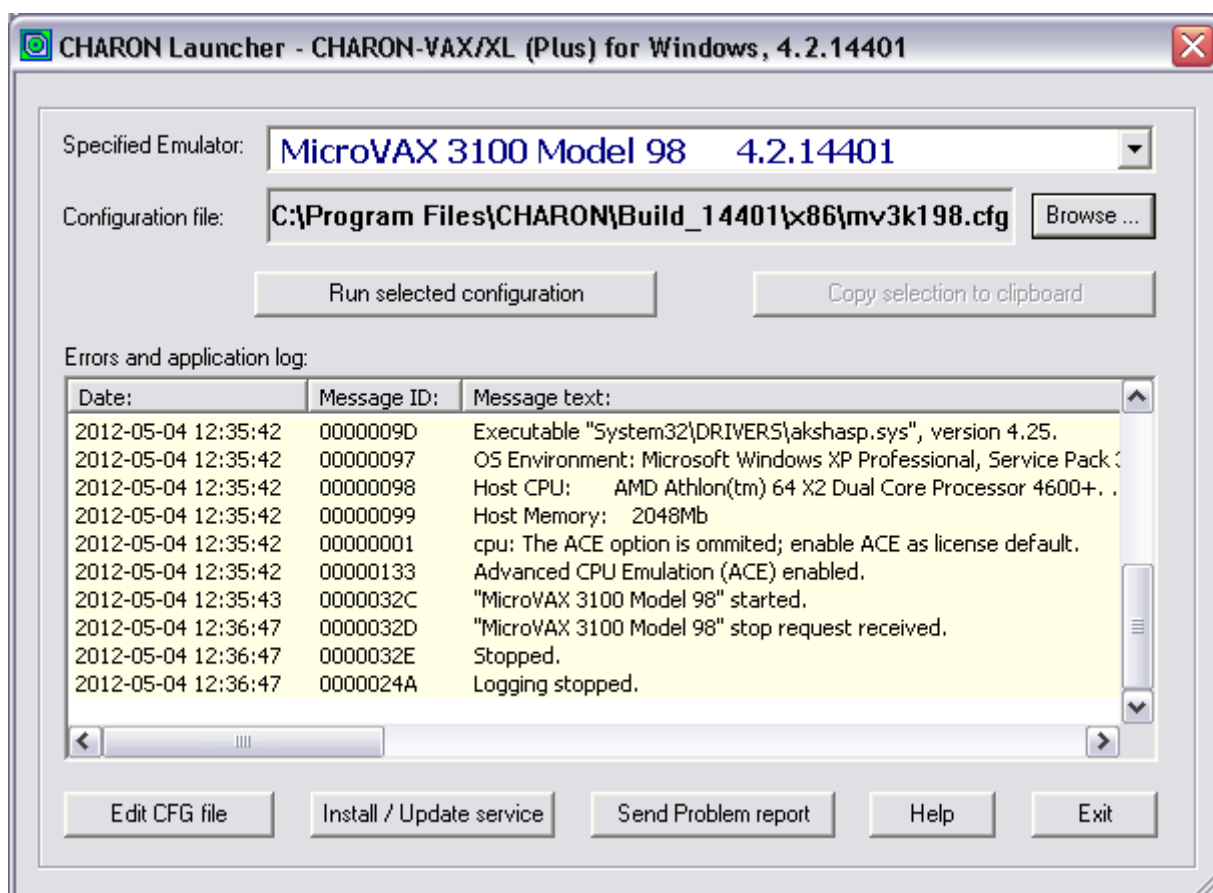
CHARON Launcher - CHARON-VAX/XL (Plus) for Windows, 4.2.14401

Specified Emulator: MicroVAX 3100 Model 98 4.2.14401

Configuration file: C:\Program Files\CHARON\Build_14401\x86\mv3k198.cfg Browse ...

Run selected configuration

Copy selection to clipboard

Errors and application log:

| Date: | Message ID: | Message text: |
|---|---|---|
| 2012-05-04 12:35:42 | 0000009D | Executable "System32\DRIVERS\akshasp.sys", version 4.25. |
| 2012-05-04 12:35:42 | 00000097 | OS Environment: Microsoft Windows XP Professional, Service Pack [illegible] |
| 2012-05-04 12:35:42 | 00000098 | Host CPU: AMD Athlon(tm) 64 X2 Dual Core Processor 4600+. . |
| 2012-05-04 12:35:42 | 00000099 | Host Memory: 2048Mb |
| 2012-05-04 12:35:42 | 00000001 | cpu: The ACE option is ommited; enable ACE as license default. |
| 2012-05-04 12:35:42 | 00000133 | Advanced CPU Emulation (ACE) enabled. |
| 2012-05-04 12:35:43 | 0000032C | "MicroVAX 3100 Model 98" started. |
| 2012-05-04 12:36:47 | 0000032D | "MicroVAX 3100 Model 98" stop request received. |
| 2012-05-04 12:36:47 | 0000032E | Stopped. |
| 2012-05-04 12:36:47 | 0000024A | Logging stopped. |

Edit CFG file | Install / Update service | Send Problem report | Help | Exit